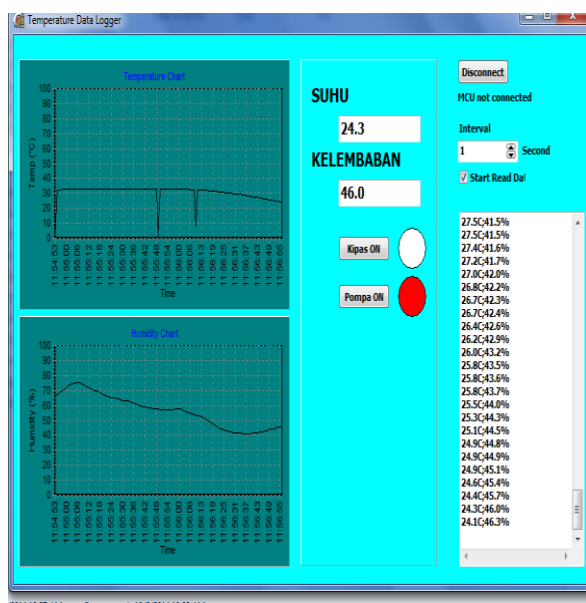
Temperature Data Logger

Temperature Chart

Temp (°C)

100
90
80
70
60
50
40
30
20
10
0

11:54:53
11:55:00
11:55:06
11:55:12
11:55:18
11:55:24
11:55:30
11:55:36
11:55:42
11:55:48
11:55:54
11:56:00
11:56:06
11:56:13
11:56:19
11:56:25
11:56:31
11:56:37
11:56:43
11:56:49
11:56:55

Time

Humidity Chart

Humidity (%)

100
90
80
70
60
50
40
30
20
10
0

11:54:53
11:55:00
11:55:06
11:55:12
11:55:18
11:55:24
11:55:30
11:55:36
11:55:42
11:55:48
11:55:54
11:56:00
11:56:06
11:56:13
11:56:19
11:56:25
11:56:31
11:56:37
11:56:43
11:56:49
11:56:55

Time

SUHU

24.3

KELEMBABAN

46.0

Kipas ON

Pompa ON

Disconnect

MCU not connected

Interval

1

Second

Start Read Dat

27.5C41.5%
27.5C41.5%
27.4C41.6%
27.2C41.7%
27.0C42.0%
26.8C42.2%
26.7C42.3%
26.7C42.4%
26.4C42.6%
26.2C42.9%
26.0C43.2%
25.8C43.5%
25.8C43.6%
25.8C43.7%
25.5C44.0%
25.3C44.3%
25.1C44.5%
24.9C44.8%
24.9C44.9%
24.9C45.1%
24.6C45.4%
24.4C45.7%
24.3C46.0%
24.1C46.3%